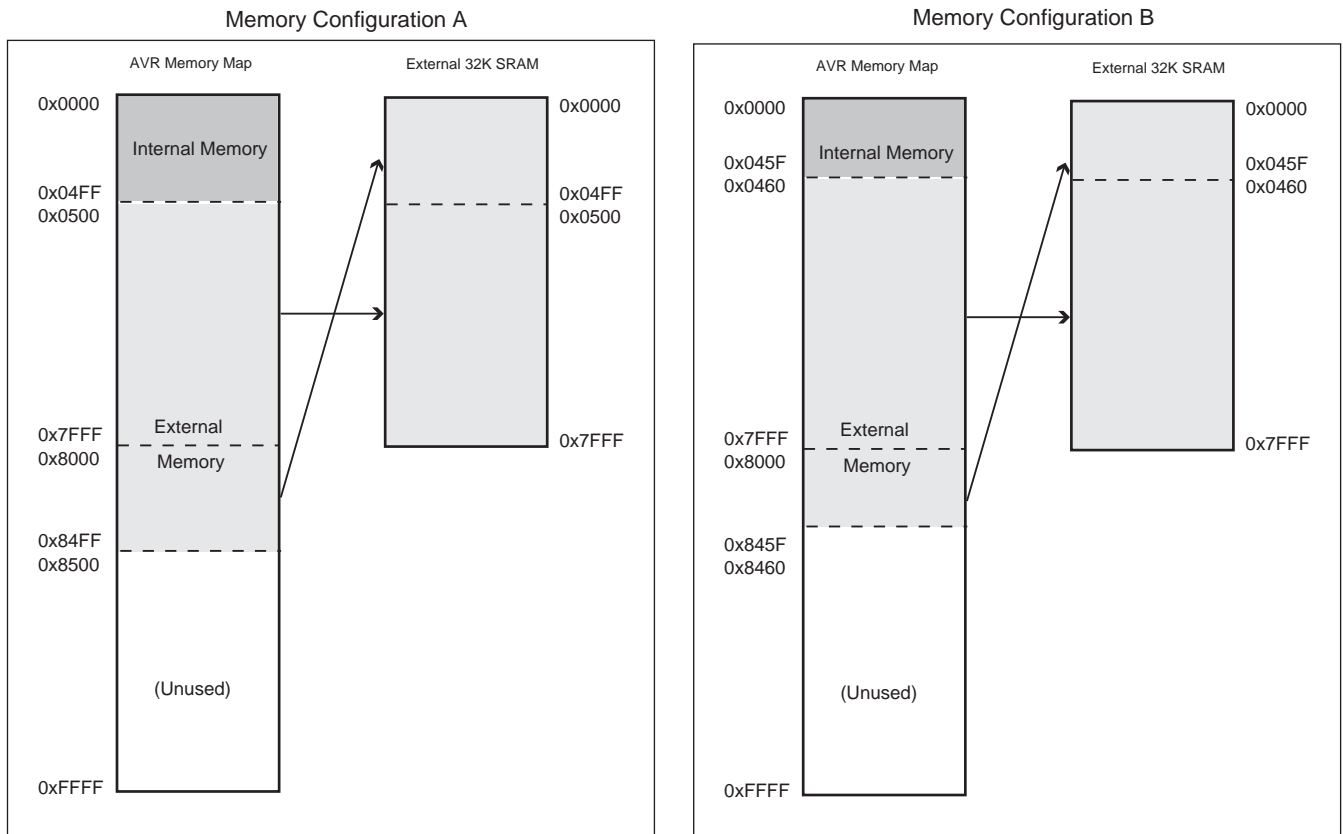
Memory Configuration A

AVR Memory Map

External 32K SRAM

0x0000

Internal Memory

0x04FF
0x0500

0x7FFF
0x8000

External Memory

0x84FF
0x8500

(Unused)

0xFFFF

0x0000

0x04FF
0x0500

0x7FFF

Memory Configuration B

AVR Memory Map

External 32K SRAM

0x0000

Internal Memory

0x045F
0x0460

0x7FFF
0x8000

External Memory

0x845F
0x8460

(Unused)

0xFFFF

0x0000

0x045F
0x0460

0x7FFF